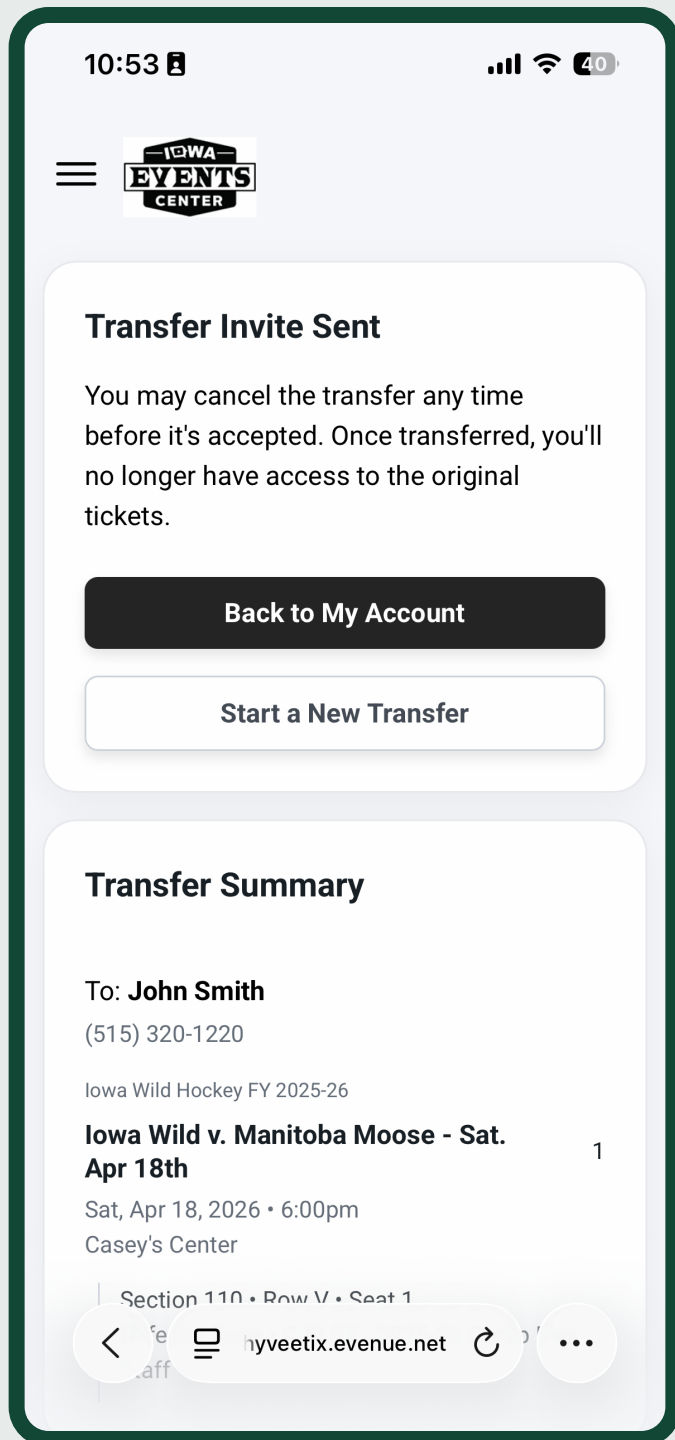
10:53

40

IOWA EVENTS CENTER

Transfer Invite Sent

You may cancel the transfer any time before it's accepted. Once transferred, you'll no longer have access to the original tickets.

Back to My Account

Start a New Transfer

Transfer Summary

To: **John Smith**

(515) 320-1220

Iowa Wild Hockey FY 2025-26

**Iowa Wild v. Manitoba Moose - Sat. Apr 18th**

1

Sat, Apr 18, 2026 • 6:00pm

Casey's Center

Section 110 • Row V • Seat 1

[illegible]

hyveetix.evenue.net